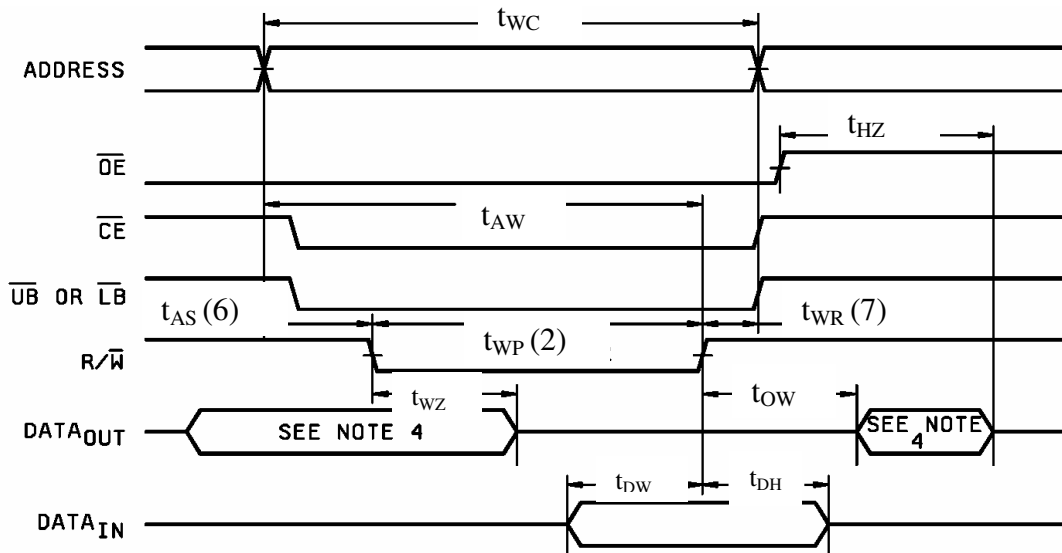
$t_{WC}$

ADDRESS

$t_{HZ}$

$\overline{OE}$

$\overline{CE}$

$t_{AW}$

$\overline{UB}$ OR $\overline{LB}$

$t_{AS}$ (6)

$t_{WR}$ (7)

R/$\overline{W}$

$t_{WP}$ (2)

$t_{WZ}$

$t_{OW}$

DATA$_{OUT}$

SEE NOTE 4

SEE 4 NOTE

$t_{DW}$

$t_{DH}$

DATA$_{IN}$